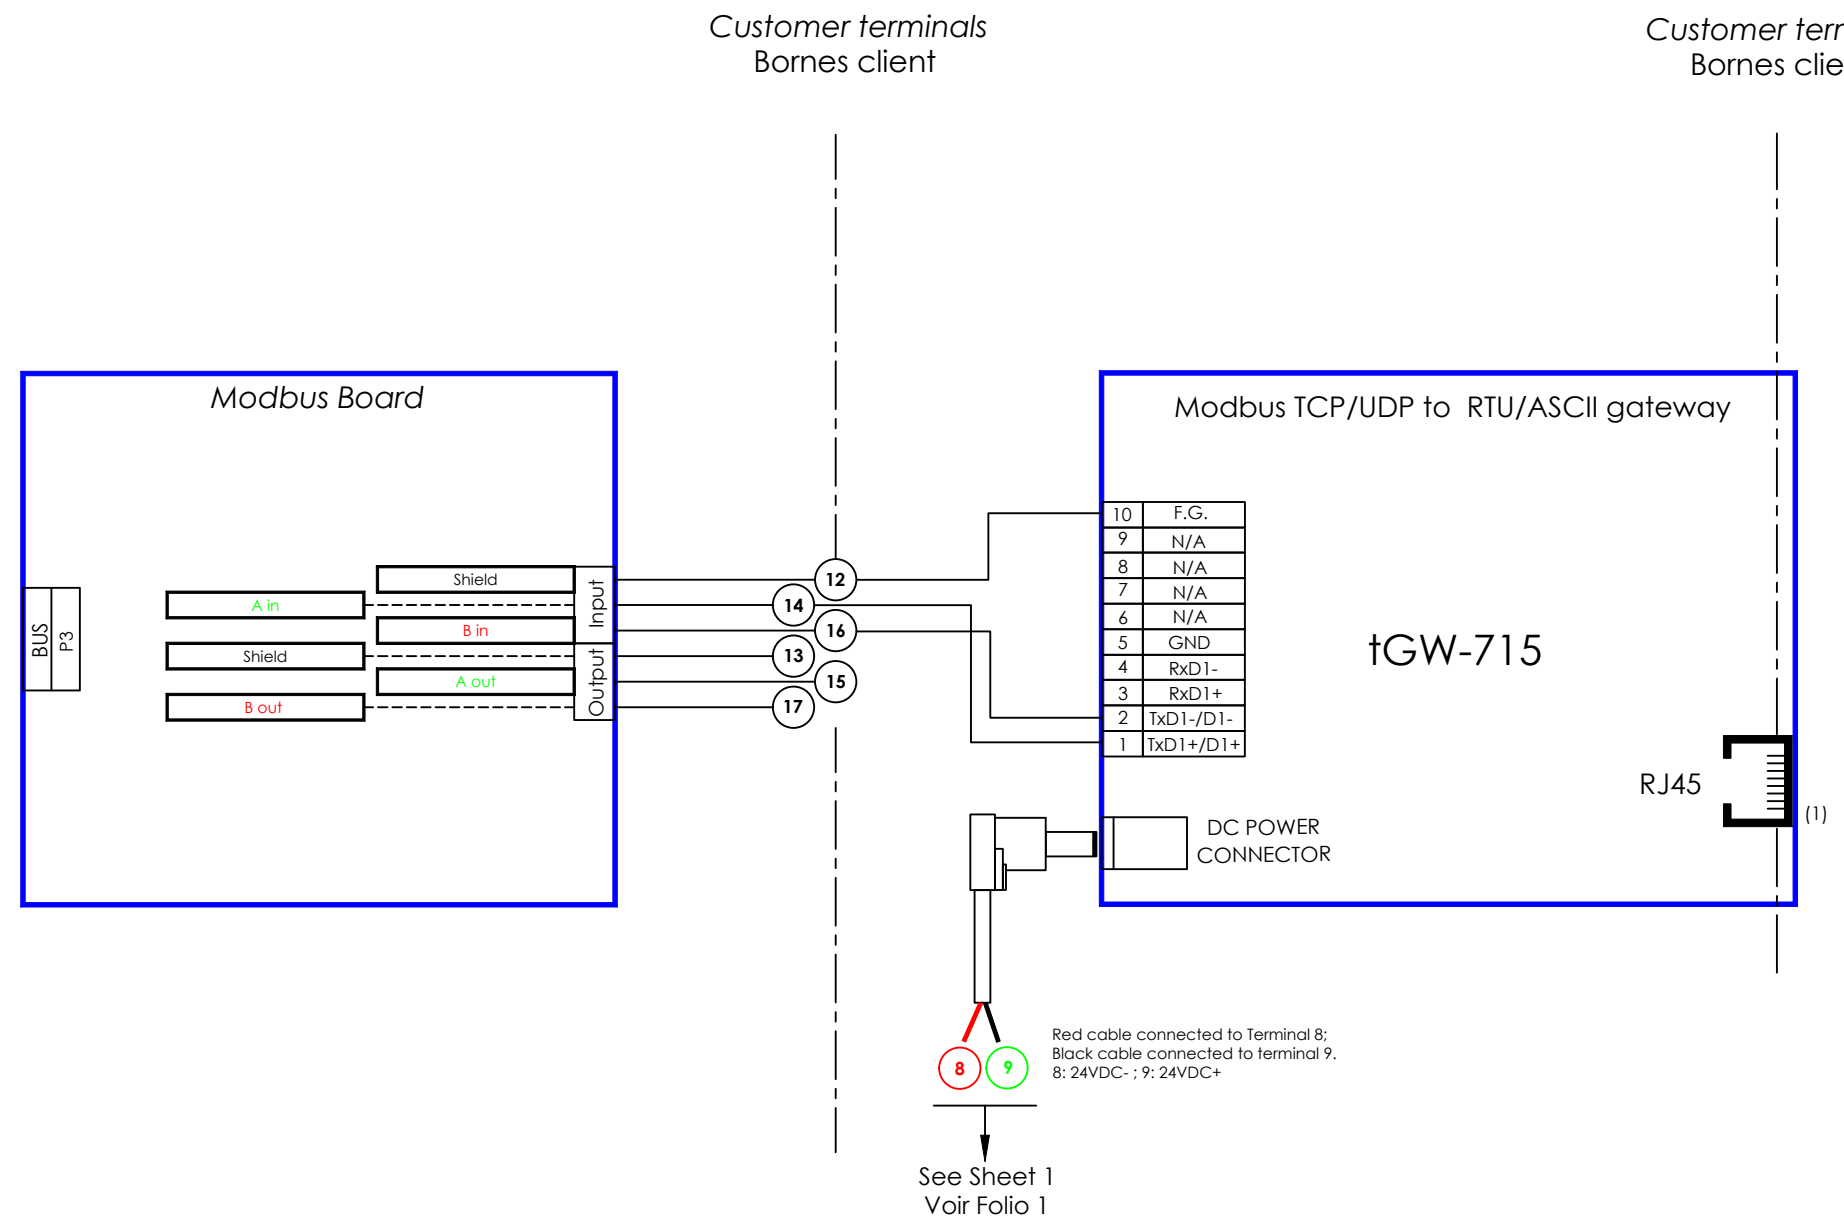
Customer terminals
Bornes client

Customer terr
Bornes clie

Modbus Board

BUS P3

Shield
A in
B in
Shield
A out
B out

Input
Output

12
14
16
13
15
17

Modbus TCP/UDP to RTU/ASCII gateway

| 10 | F.G. |
|---|---|
| 9 | N/A |
| 8 | N/A |
| 7 | N/A |
| 6 | N/A |
| 5 | GND |
| 4 | RxD1- |
| 3 | RxD1+ |
| 2 | TxD1-/D1- |
| 1 | TxD1+/D1+ |

tGW-715

RJ45
(1)

DC POWER CONNECTOR

8
9

Red cable connected to Terminal 8;
Black cable connected to terminal 9.
8: 24VDC- ; 9: 24VDC+

See Sheet 1
Voir Folio 1